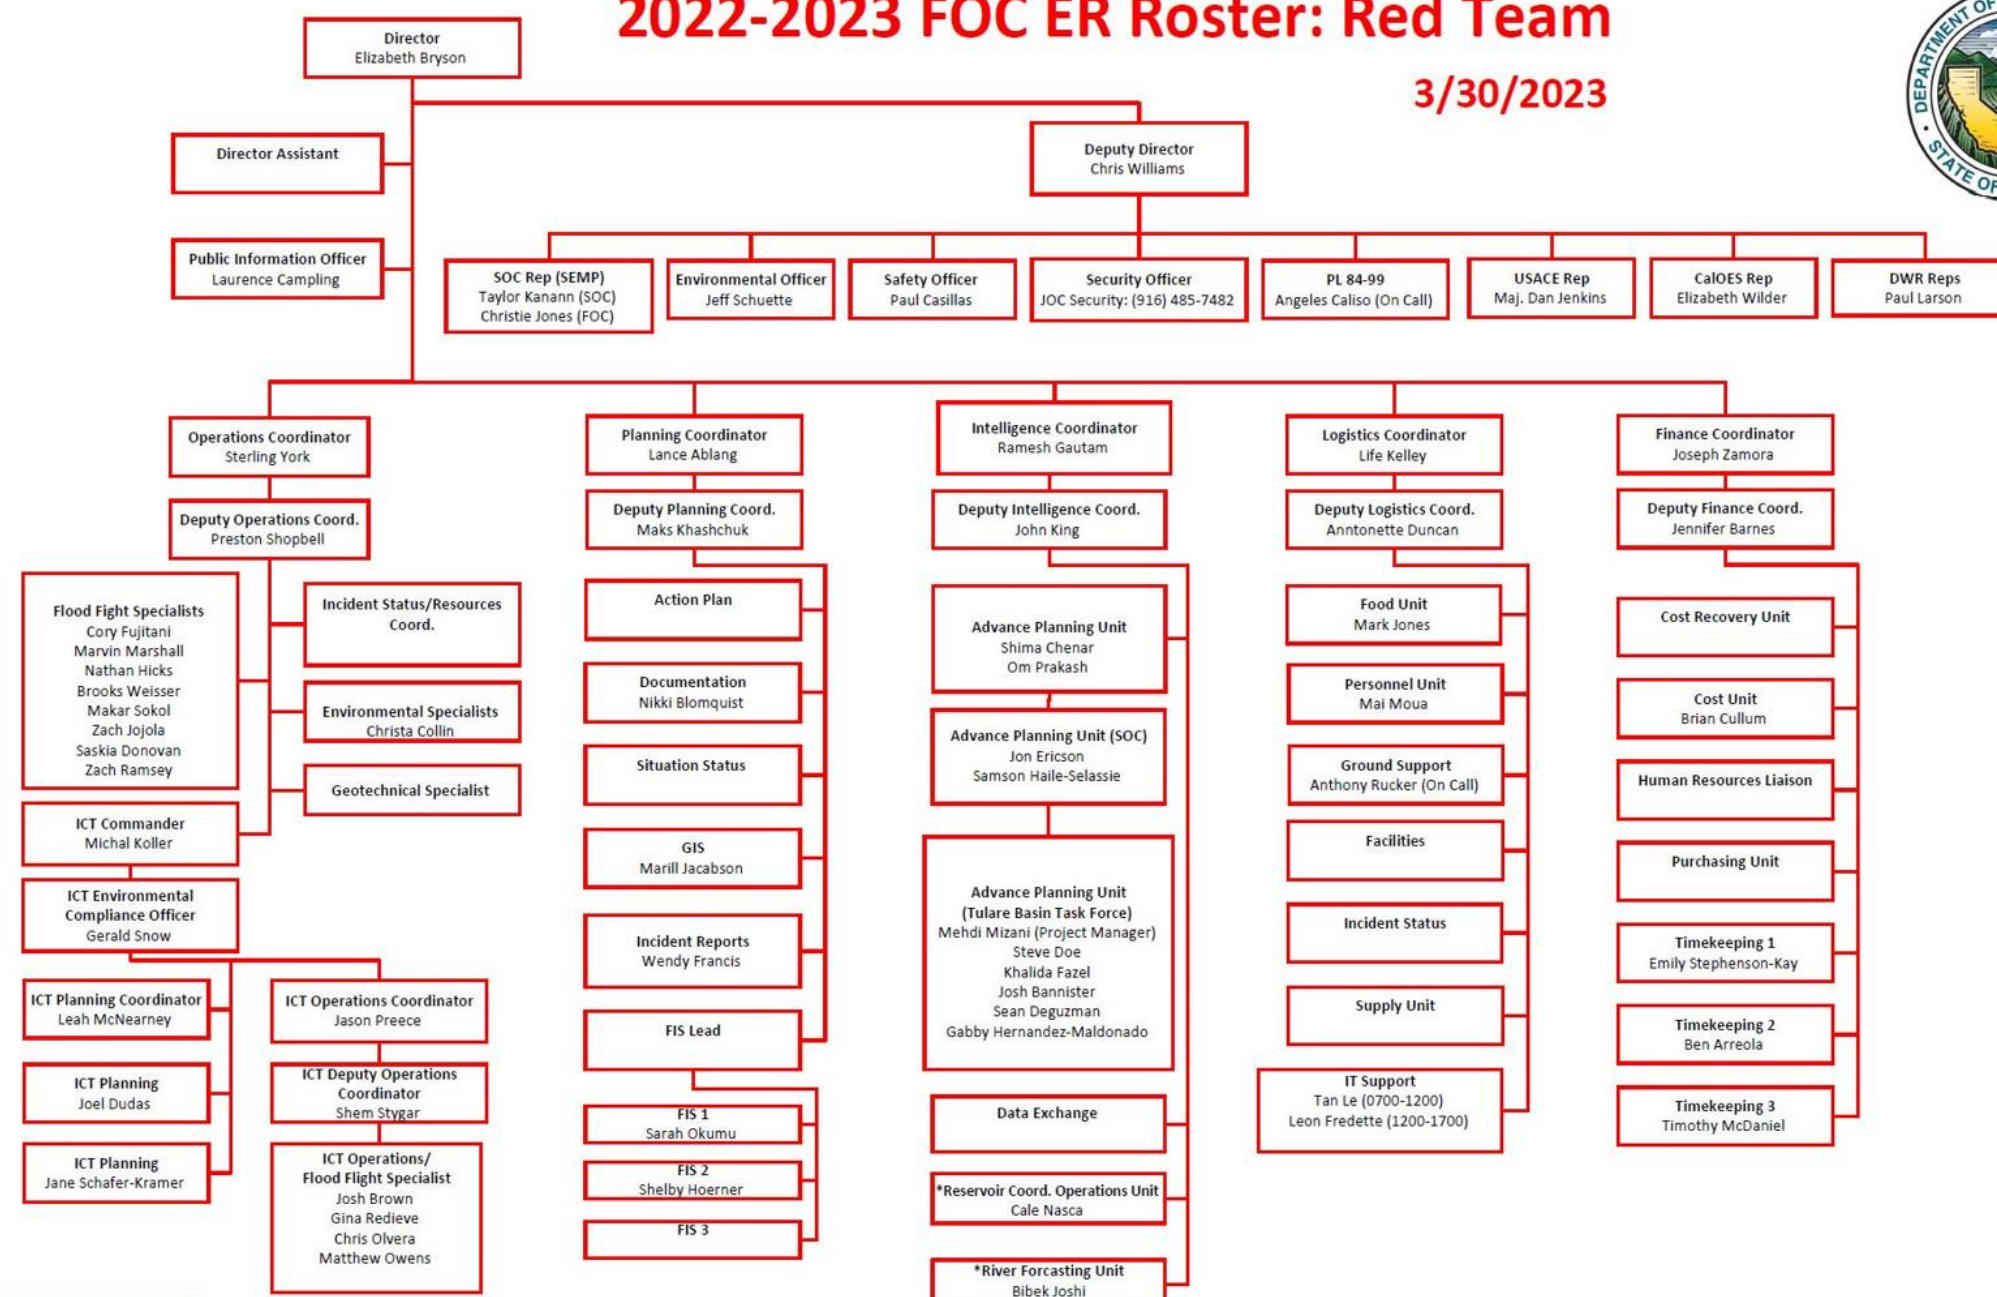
2022-2023 FOC ER Roster: Red Team

3/30/2023

DEPARTMENT OF
STATE OF

Director
Elizabeth Bryson

Director Assistant

Public Information Officer
Laurence Campling

Deputy Director
Chris Williams

SOC Rep (SEMP)
Taylor Kanann (SOC)
Christie Jones (FOC)

Environmental Officer
Jeff Schuette

Safety Officer
Paul Casillas

Security Officer
JOC Security: (916) 485-7482

PL 84-99
Angeles Caliso (On Call)

USACE Rep
Maj. Dan Jenkins

CalOES Rep
Elizabeth Wilder

DWR Reps
Paul Larson

Operations Coordinator
Sterling York

Deputy Operations Coord.
Preston Shopbell

Flood Fight Specialists
Cory Fujitani
Marvin Marshall
Nathan Hicks
Brooks Weisser
Makar Sokol
Zach Jojola
Saskia Donovan
Zach Ramsey

Incident Status/Resources Coord.

Environmental Specialists
Christa Collin

Geotechnical Specialist

ICT Commander
Michal Koller

ICT Environmental Compliance Officer
Gerald Snow

ICT Planning Coordinator
Leah McNearney

ICT Planning
Joel Dudas

ICT Planning
Jane Schafer-Kramer

ICT Operations Coordinator
Jason Preece

ICT Deputy Operations Coordinator
Shem Stygar

ICT Operations/
Flood Flight Specialist
Josh Brown
Gina Redieve
Chris Olvera
Matthew Owens

Planning Coordinator
Lance Ablang

Deputy Planning Coord.
Maks Khashchuk

Action Plan

Documentation
Nikki Blomquist

Situation Status

GIS
Marill Jacabson

Incident Reports
Wendy Francis

FIS Lead

FIS 1
Sarah Okumu

FIS 2
Shelby Hoerner

FIS 3

Intelligence Coordinator
Ramesh Gautam

Deputy Intelligence Coord.
John King

Advance Planning Unit
Shima Chenar
Om Prakash

Advance Planning Unit (SOC)
Jon Ericson
Samson Haile-Selassie

Advance Planning Unit
(Tulare Basin Task Force)
Mehdi Mizani (Project Manager)
Steve Doe
Khalida Fazel
Josh Bannister
Sean Deguzman
Gabby Hernandez-Maldonado

Data Exchange

*Reservoir Coord. Operations Unit
Cale Nasca

*River Forcasting Unit
Bibek Joshi

Logistics Coordinator
Life Kelley

Deputy Logistics Coord.
Anntonette Duncan

Food Unit
Mark Jones

Personnel Unit
Mai Moua

Ground Support
Anthony Rucker (On Call)

Facilities

Incident Status

Supply Unit

IT Support
Tan Le (0700-1200)
Leon Fredette (1200-1700)

Finance Coordinator
Joseph Zamora

Deputy Finance Coord.
Jennifer Barnes

Cost Recovery Unit

Cost Unit
Brian Cullum

Human Resources Liaison

Purchasing Unit

Timekeeping 1
Emily Stephenson-Kay

Timekeeping 2
Ben Arreola

Timekeeping 3
Timothy McDaniel